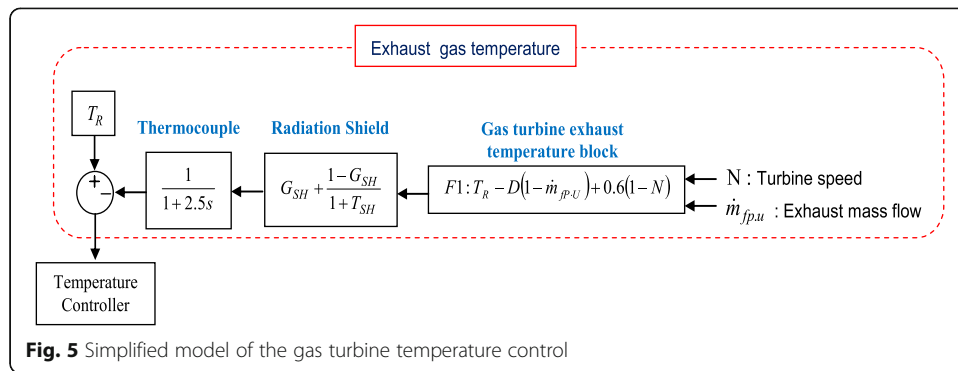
Exhaust gas temperature

$T_R$

Thermocouple

Radiation Shield

Gas turbine exhaust temperature block

+

−

$\frac{1}{1+2.5s}$

$G_{SH}+\frac{1-G_{SH}}{1+T_{SH}}$

$F1: T_R - D(1-\dot{m}_{fp \cdot U}) + 0.6(1-N)$

N : Turbine speed

$\dot{m}_{fp.u}$ : Exhaust mass flow

Temperature Controller

Fig. 5 Simplified model of the gas turbine temperature control